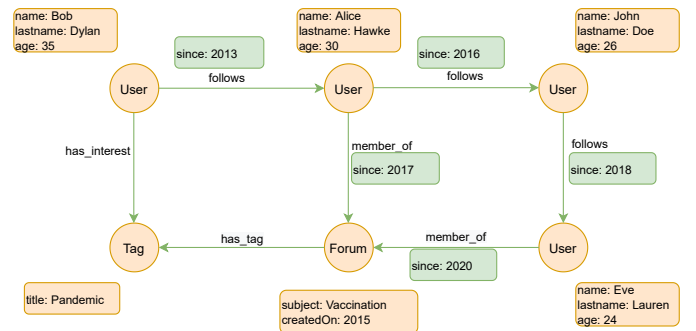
name: Bob
lastname: Dylan
age: 35

since: 2013

name: Alice
lastname: Hawke
age: 30

since: 2016

name: John
lastname: Doe
age: 26

User

follows

User

follows

User

has_interest

member_of

since: 2017

follows

since: 2018

Tag

has_tag

Forum

member_of

User

since: 2020

title: Pandemic

subject: Vaccination
createdOn: 2015

name: Eve
lastname: Lauren
age: 24